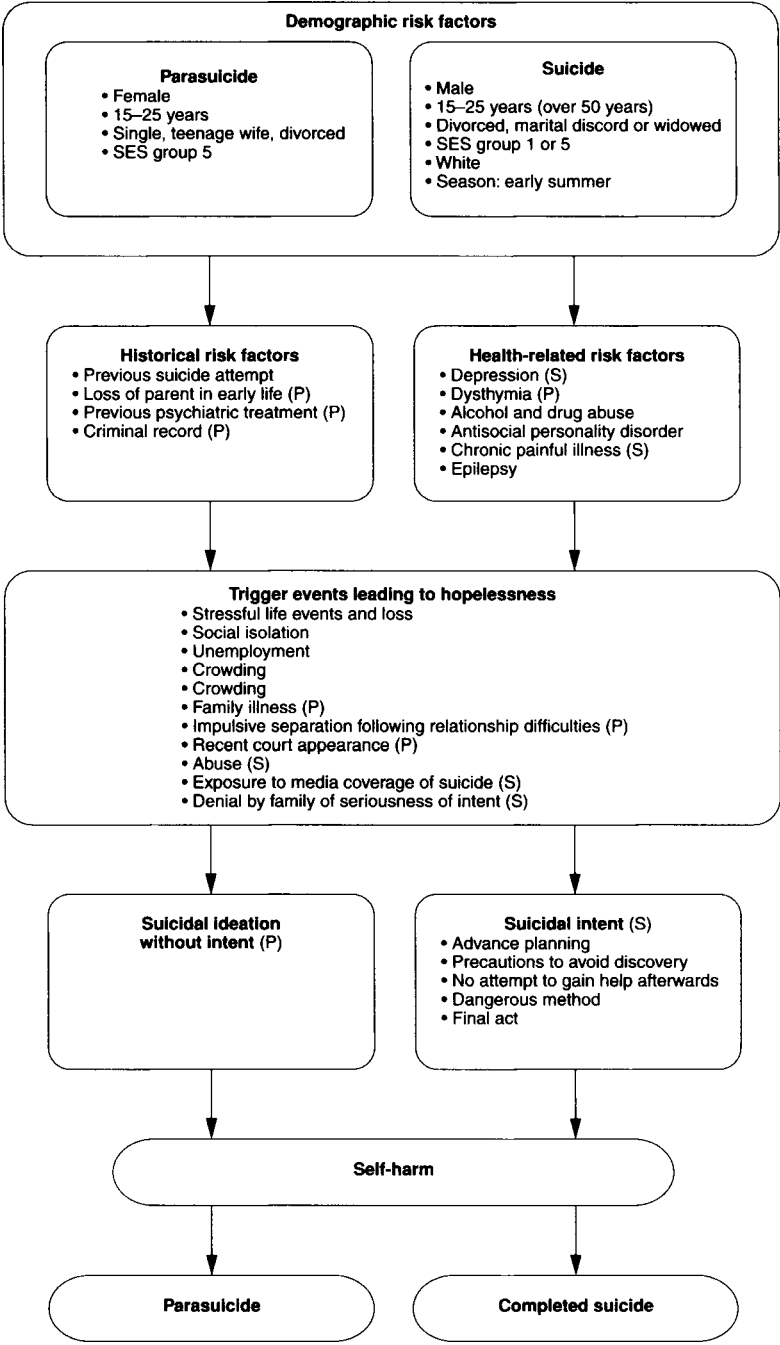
Demographic risk factors

Parasuicide
• Female
• 15–25 years
• Single, teenage wife, divorced
• SES group 5

Suicide
• Male
• 15–25 years (over 50 years)
• Divorced, marital discord or widowed
• SES group 1 or 5
• White
• Season: early summer

Historical risk factors
• Previous suicide attempt
• Loss of parent in early life (P)
• Previous psychiatric treatment (P)
• Criminal record (P)

Health-related risk factors
• Depression (S)
• Dysthymia (P)
• Alcohol and drug abuse
• Antisocial personality disorder
• Chronic painful illness (S)
• Epilepsy

Trigger events leading to hopelessness
• Stressful life events and loss
• Social isolation
• Unemployment
• Crowding
• Crowding
• Family illness (P)
• Impulsive separation following relationship difficulties (P)
• Recent court appearance (P)
• Abuse (S)
• Exposure to media coverage of suicide (S)
• Denial by family of seriousness of intent (S)

Suicidal ideation without intent (P)

Suicidal intent (S)
• Advance planning
• Precautions to avoid discovery
• No attempt to gain help afterwards
• Dangerous method
• Final act

Self-harm

Parasuicide

Completed suicide